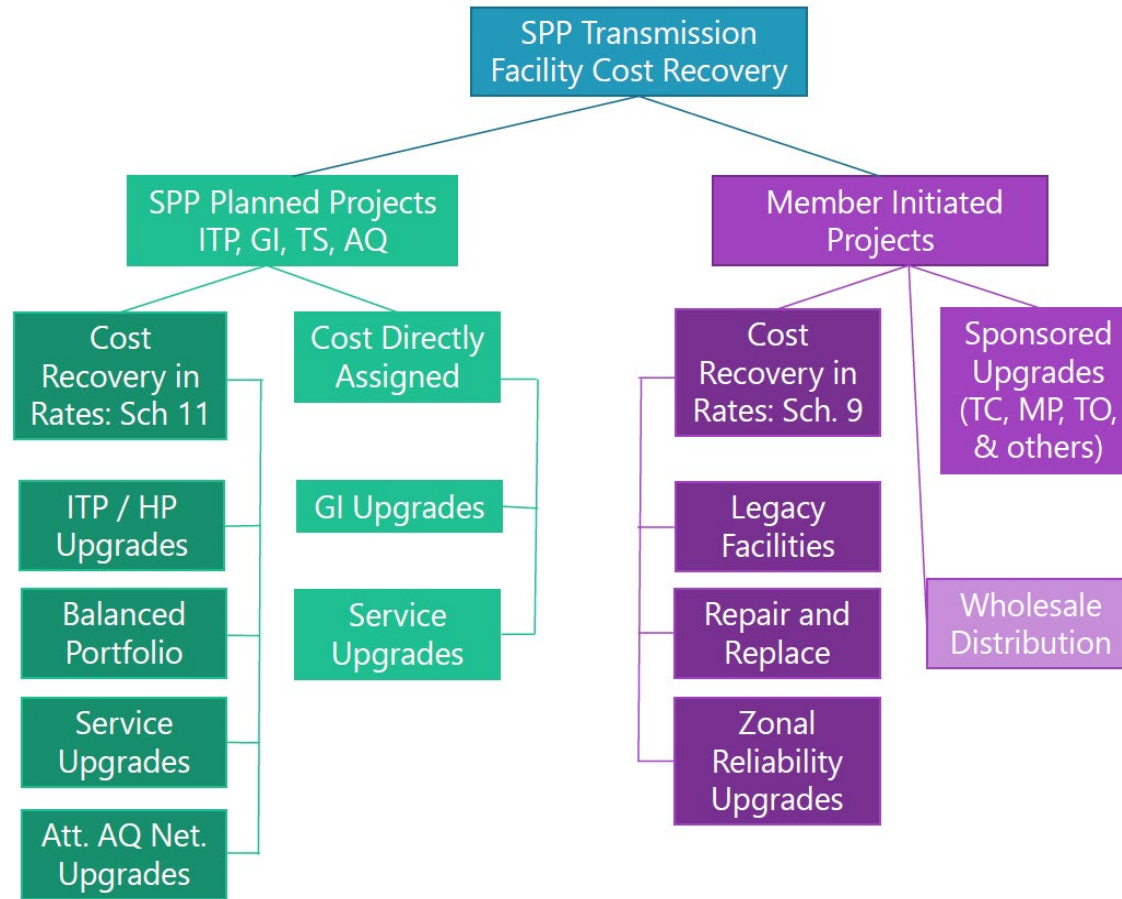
SPP Transmission Facility Cost Recovery

SPP Planned Projects ITP, GI, TS, AQ

Cost Recovery in Rates: Sch 11

ITP / HP Upgrades

Balanced Portfolio

Service Upgrades

Att. AQ Net. Upgrades

Cost Directly Assigned

GI Upgrades

Service Upgrades

Member Initiated Projects

Cost Recovery in Rates: Sch. 9

Legacy Facilities

Repair and Replace

Zonal Reliability Upgrades

Sponsored Upgrades (TC, MP, TO, & others)

Wholesale Distribution